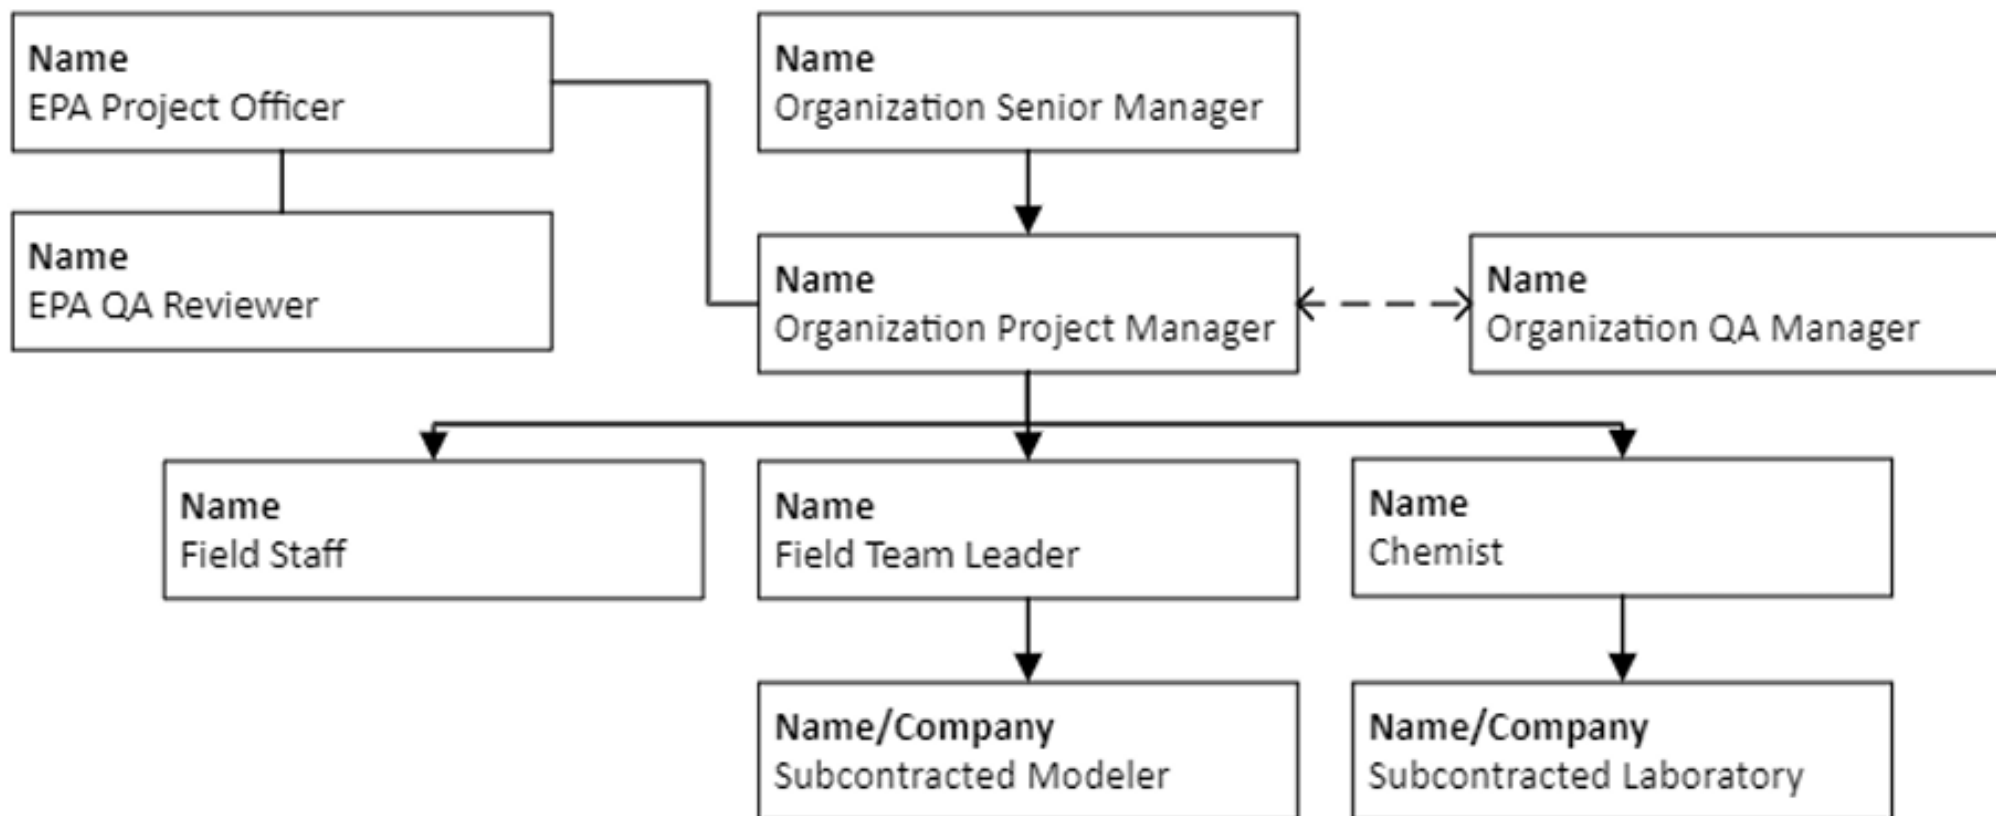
Name
EPA Project Officer

Name
EPA QA Reviewer

Name
Organization Senior Manager

Name
Organization Project Manager

Name
Organization QA Manager

Name
Field Staff

Name
Field Team Leader

Name
Chemist

Name/Company
Subcontracted Modeler

Name/Company
Subcontracted Laboratory